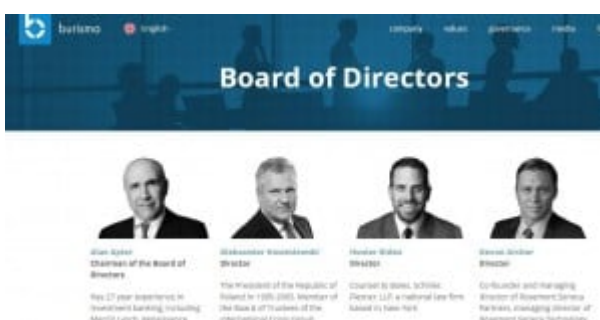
burisma English

company values governance media

Board of Directors

Alan Apter
Chairman of the Board of Directors

Has 27 year experience in investment banking, including Merrill Lynch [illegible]

Aleksander Kwasniewski
Director

The President of the Republic of Poland in 1995-2005. Member of the Board of Trustees of the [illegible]

Hunter Biden
Director

Counsel to Boies, Schiller, Flexner, LLP, a national law firm based in New York

Devon Archer
Director

Co-founder and managing director of Rosemont Seneca Partners, managing director of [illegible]